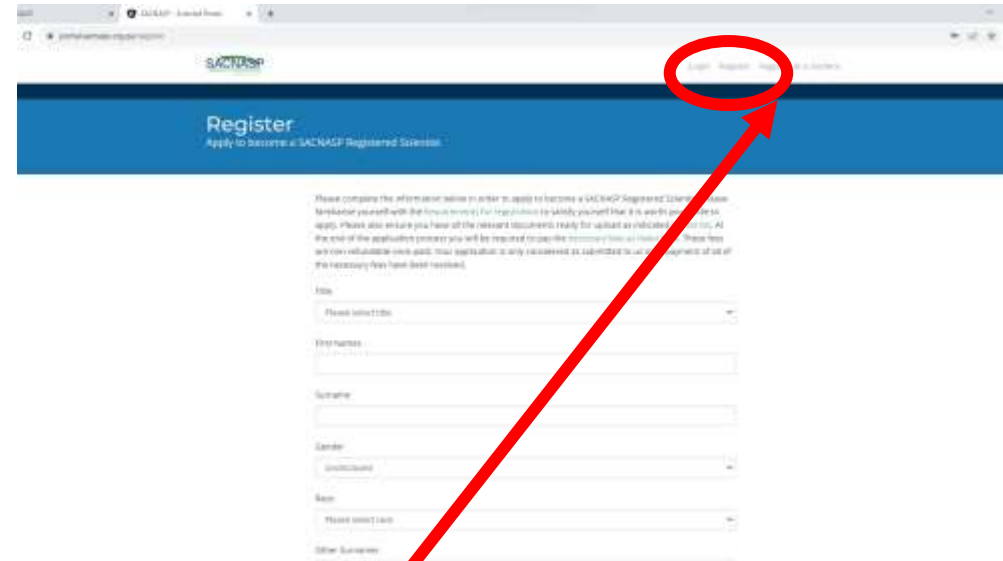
SACNASP - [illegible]

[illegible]

SACNASP

Login Register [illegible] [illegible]

Register
Apply to become a SACNASP Registered Scientist

Please complete the information below in order to apply to become a SACNASP Registered Scientist. Please familiarise yourself with the Requirements for registration to satisfy yourself that it is worth your while to apply. Please also ensure you have all the relevant documents ready for upload as indicated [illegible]. At the end of the application process you will be required to pay the necessary fees as indicated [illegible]. These fees are non-refundable once paid. Your application is only considered as submitted to us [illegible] payment of all of the necessary fees have been received.

Title
Please select title

First names

Surname

Gender
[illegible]

Race
Please select race

Other Surnames